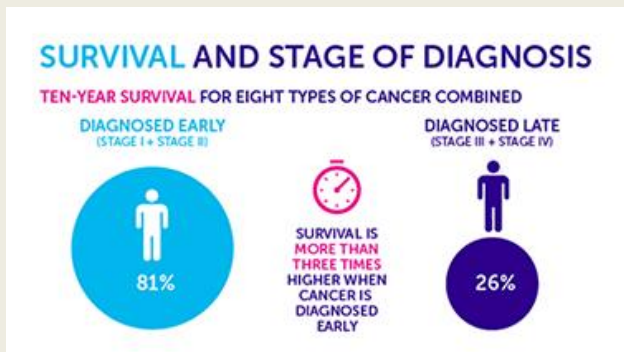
SURVIVAL AND STAGE OF DIAGNOSIS

TEN-YEAR SURVIVAL FOR EIGHT TYPES OF CANCER COMBINED

DIAGNOSED EARLY
(STAGE I + STAGE II)

81%

SURVIVAL IS MORE THAN THREE TIMES HIGHER WHEN CANCER IS DIAGNOSED EARLY

DIAGNOSED LATE
(STAGE III + STAGE IV)

26%